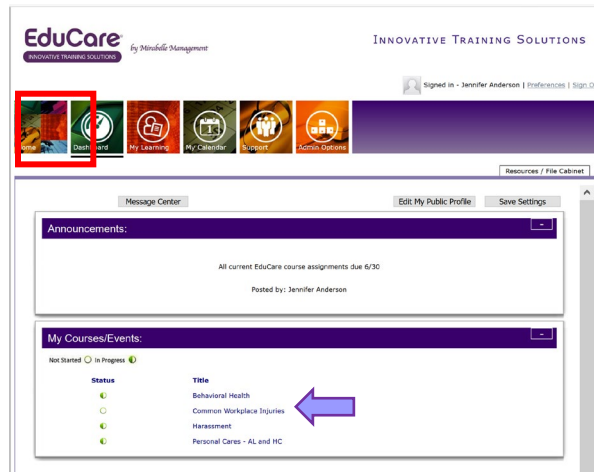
EduCare
INNOVATIVE TRAINING SOLUTIONS
by Mirabelle Management

INNOVATIVE TRAINING SOLUTIONS

Signed in - Jennifer Anderson | Preferences | Sign O

ome
Dashb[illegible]ard
My Learning
My Calendar
Support
Admin Options

Resources / File Cabinet

Message Center
Edit My Public Profile
Save Settings

Announcements:

All current EduCare course assignments due 6/30

Posted by: Jennifer Anderson

My Courses/Events:

Not Started In Progress

| Status | Title |
|---|---|
| | Behavioral Health |
| | Common Workplace Injuries |
| | Harassment |
| | Personal Cares - AL and HC |